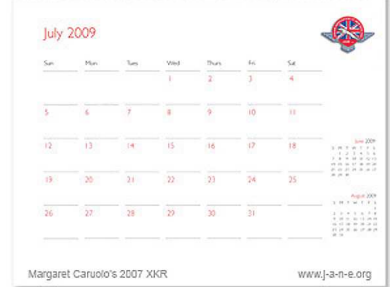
July 2009

| Sun | Mon | Tues | Wed | Thurs | Fri | Sat |
|---|---|---|---|---|---|---|
| | | | 1 | 2 | 3 | 4 |
| 5 | 6 | 7 | 8 | 9 | 10 | 11 |
| 12 | 13 | 14 | 15 | 16 | 17 | 18 |
| 19 | 20 | 21 | 22 | 23 | 24 | 25 |
| 26 | 27 | 28 | 29 | 30 | 31 | |

June 2009
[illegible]

August 2009
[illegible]

Margaret Caruolo's 2007 XKR

www.j-a-n-e.org